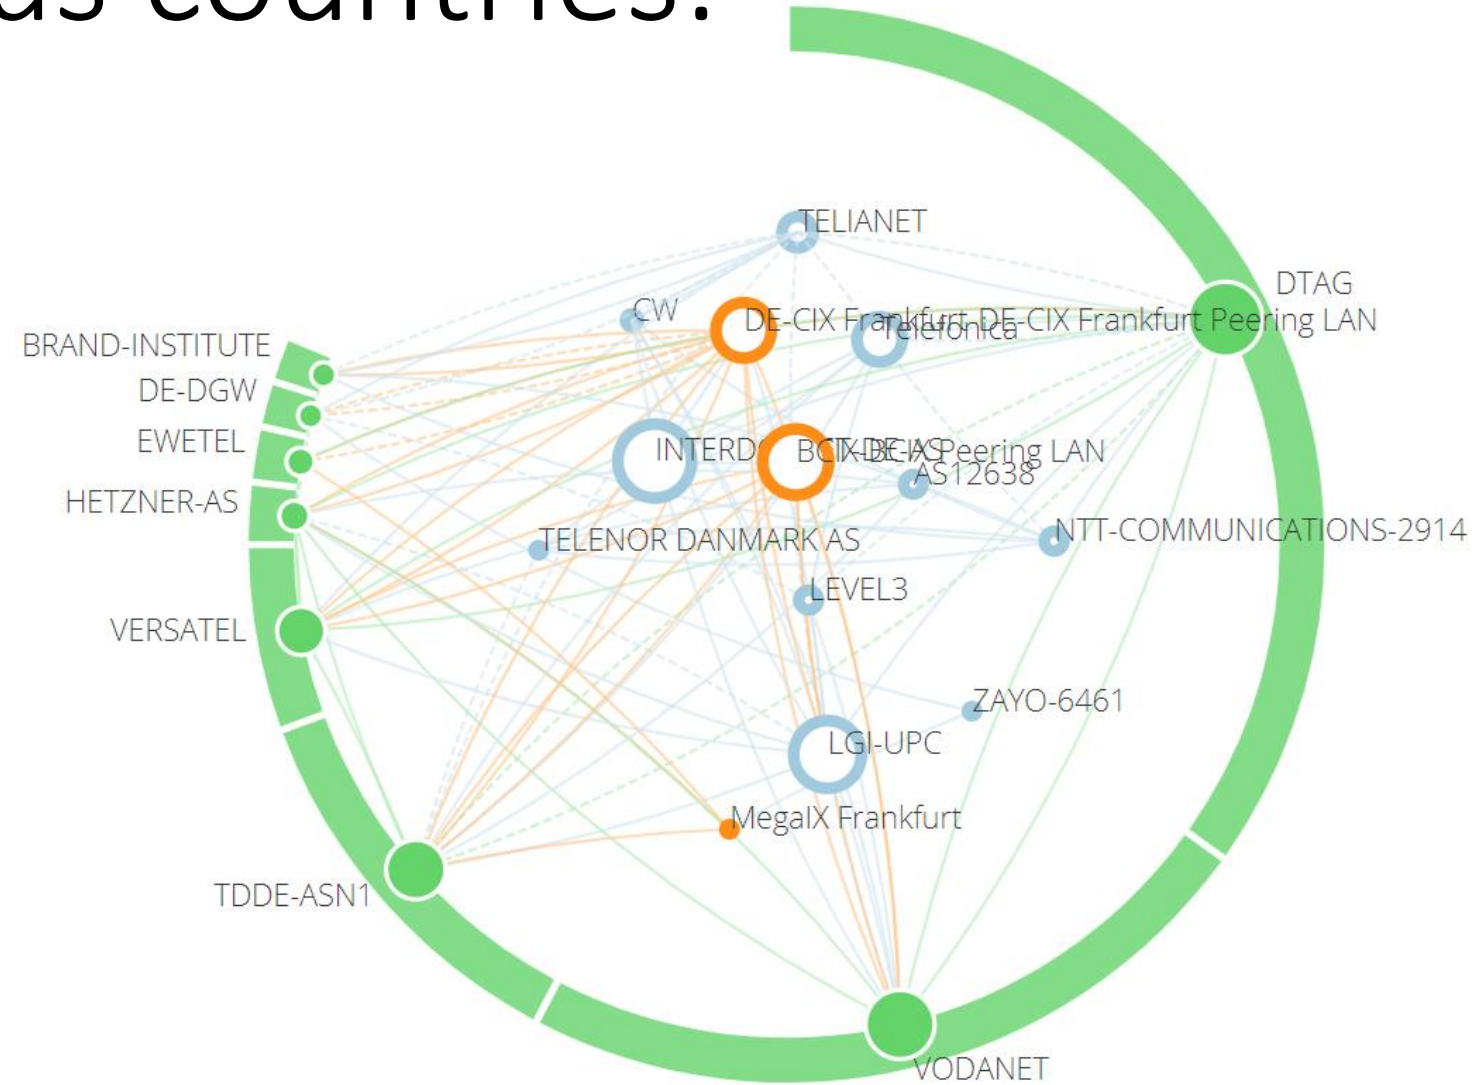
as countries.

TELIANET
DTAG
CW
DE-CIX Frankfurt DE-CIX Frankfurt Peering LAN
Telefonica
BRAND-INSTITUTE
DE-DGW
EWETEL
INTERDC
BCIX-DE-IX Peering LAN
AS12638
HETZNER-AS
TELENOR DANMARK AS
NTT-COMMUNICATIONS-2914
LEVEL3
VERSATEL
ZAYO-6461
LGI-UPC
MegaIX Frankfurt
TDDE-ASN1
VODANET